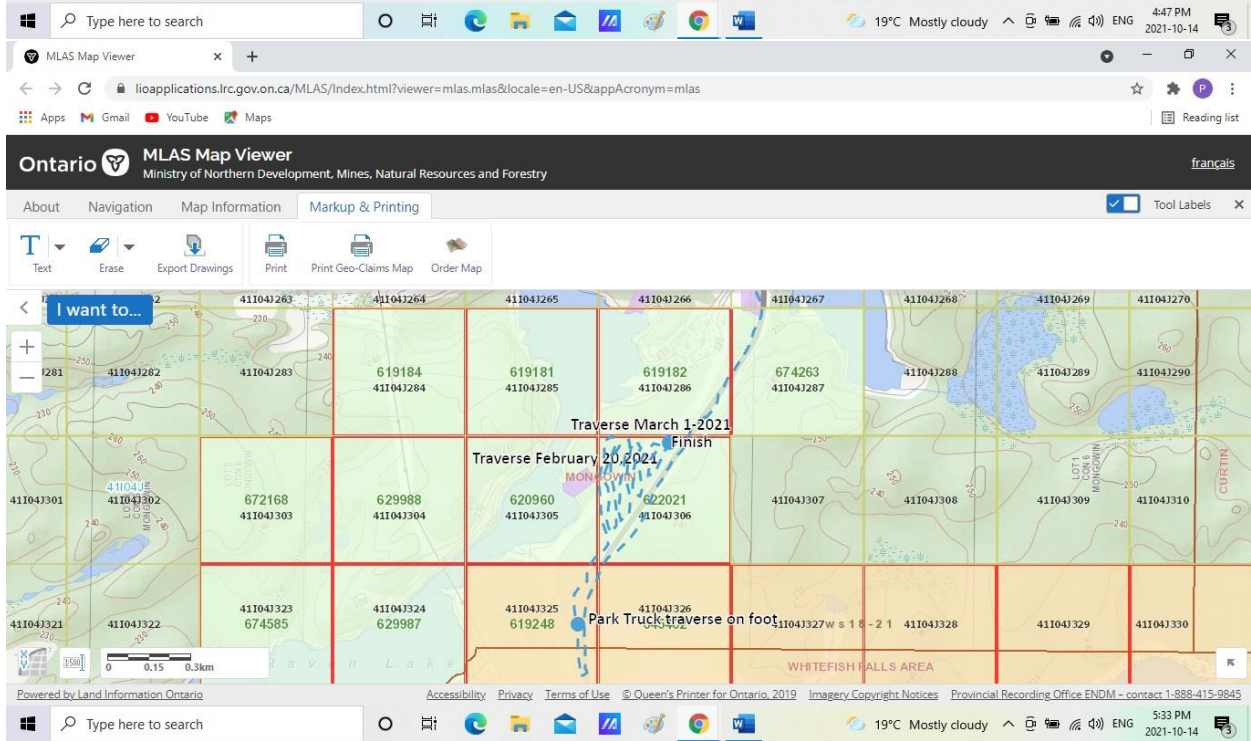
Type here to search
19°C Mostly cloudy ENG 4:47 PM 2021-10-14

MLAS Map Viewer ×
lioapplications.lrc.gov.on.ca/MLAS/Index.html?viewer=mlas.mlas&locale=en-US&appAcronym=mlas
Apps Gmail YouTube Maps
Reading list

Ontario MLAS Map Viewer
Ministry of Northern Development, Mines, Natural Resources and Forestry
français

About Navigation Map Information Markup & Printing
Tool Labels ×

Text Erase Export Drawings Print Print Geo-Claims Map Order Map

I want to...

41I04J263 41I04J264 41I04J265 41I04J266 41I04J267 41I04J268 41I04J269 41I04J270
41I04J281 41I04J282 41I04J283 619184 41I04J284 619181 41I04J285 619182 41I04J286 674263 41I04J287 41I04J288 41I04J289 41I04J290
Traverse March 1-2021
Finish
Traverse February 20,2021
MONGOWIN
41I04J301 41I04J302 672168 41I04J303 629988 41I04J304 620960 41I04J305 622021 41I04J306 41I04J307 41I04J308 41I04J309 41I04J310
LOT 1 CON 6 MONGOWIN
CURTIN
41I04J321 41I04J322 41I04J323 674585 41I04J324 629987 41I04J325 619248 41I04J326
Park Truck traverse on foot
41I04J327 w s 1 8 - 2 1 41I04J328 41I04J329 41I04J330
Raven Lake
WHITEFISH FALLS AREA
0 0.15 0.3km

Powered by Land Information Ontario
Accessibility Privacy Terms of Use © Queen's Printer for Ontario, 2019 Imagery Copyright Notices Provincial Recording Office ENDM – contact 1-888-415-9845

Type here to search
19°C Mostly cloudy ENG 5:33 PM 2021-10-14